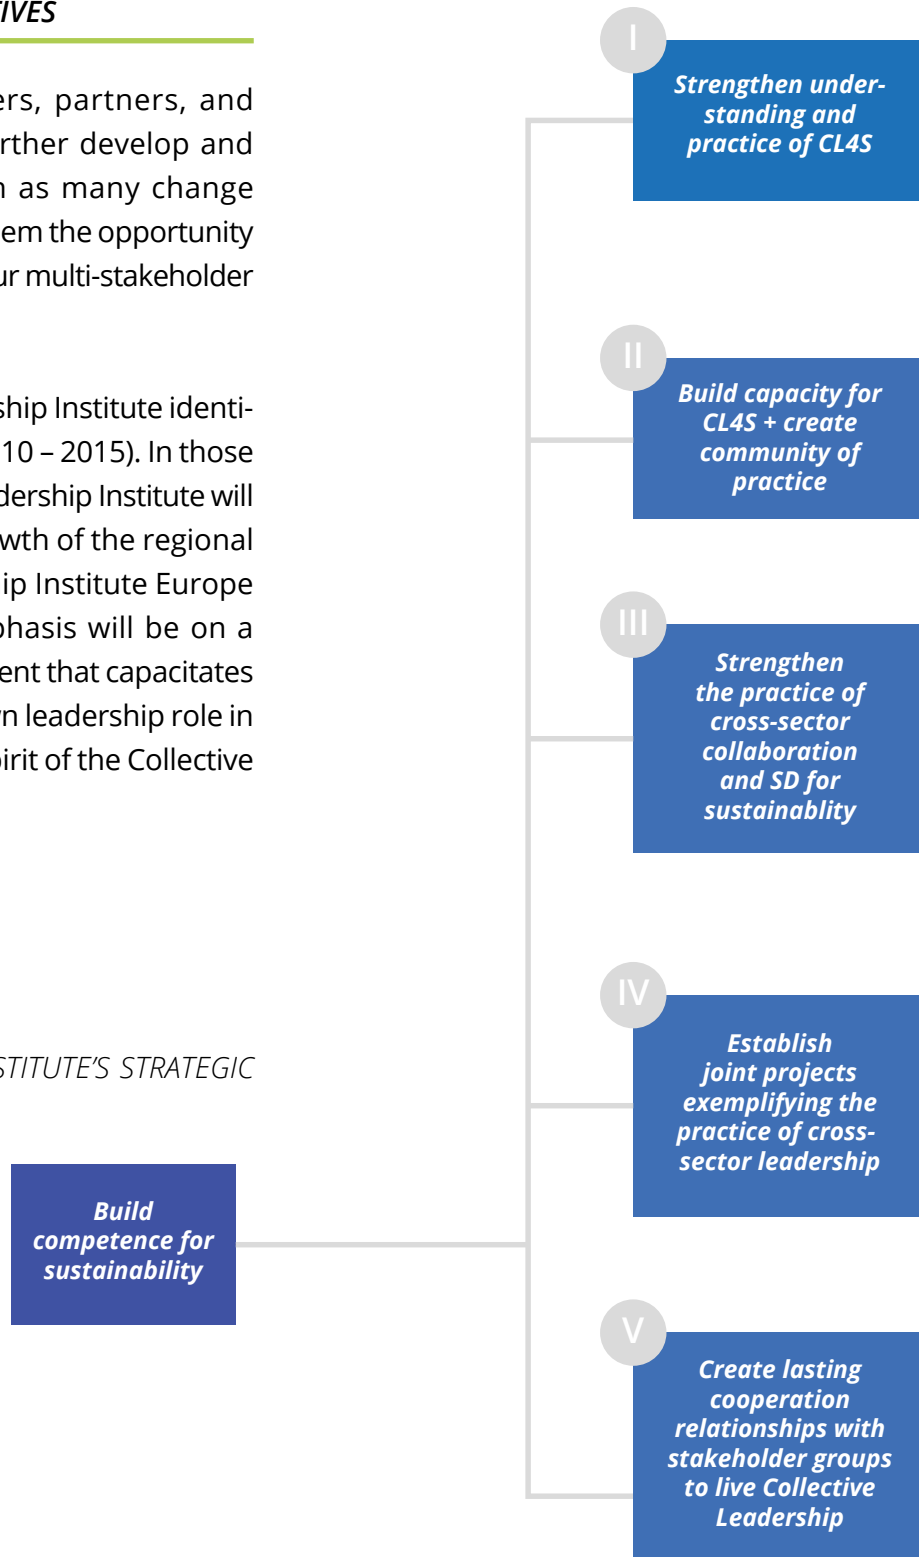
IVES

ers, partners, and rther develop and n as many change em the opportunity ur multi-stakeholder

ship Institute identi- 10 – 2015). In those dership Institute will wth of the regional ip Institute Europe phasis will be on a ent that capacitates n leadership role in irit of the Collective

STITUTE'S STRATEGIC

Build competence for sustainability

I
Strengthen understanding and practice of CL4S

II
Build capacity for CL4S + create community of practice

III
Strengthen the practice of cross-sector collaboration and SD for sustainablity

IV
Establish joint projects exemplifying the practice of cross-sector leadership

V
Create lasting cooperation relationships with stakeholder groups to live Collective Leadership